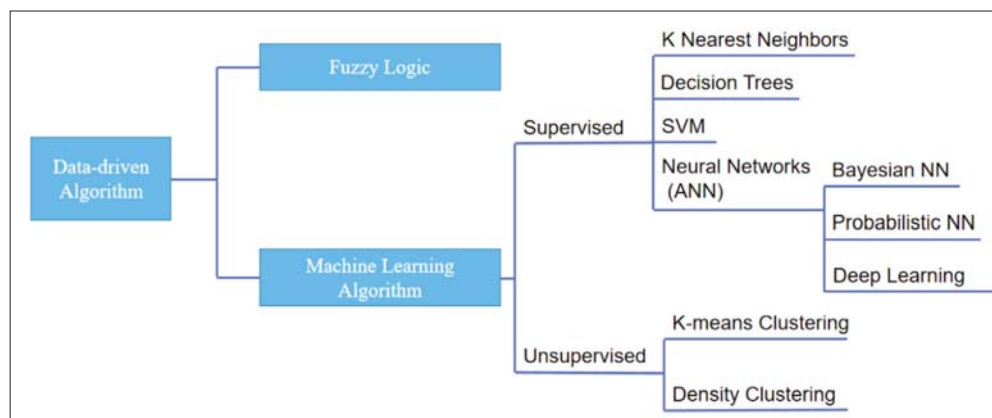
Data-driven Algorithm

Fuzzy Logic

Machine Learning Algorithm

Supervised

K Nearest Neighbors

Decision Trees

SVM

Neural Networks (ANN)

Bayesian NN

Probabilistic NN

Deep Learning

Unsupervised

K-means Clustering

Density Clustering